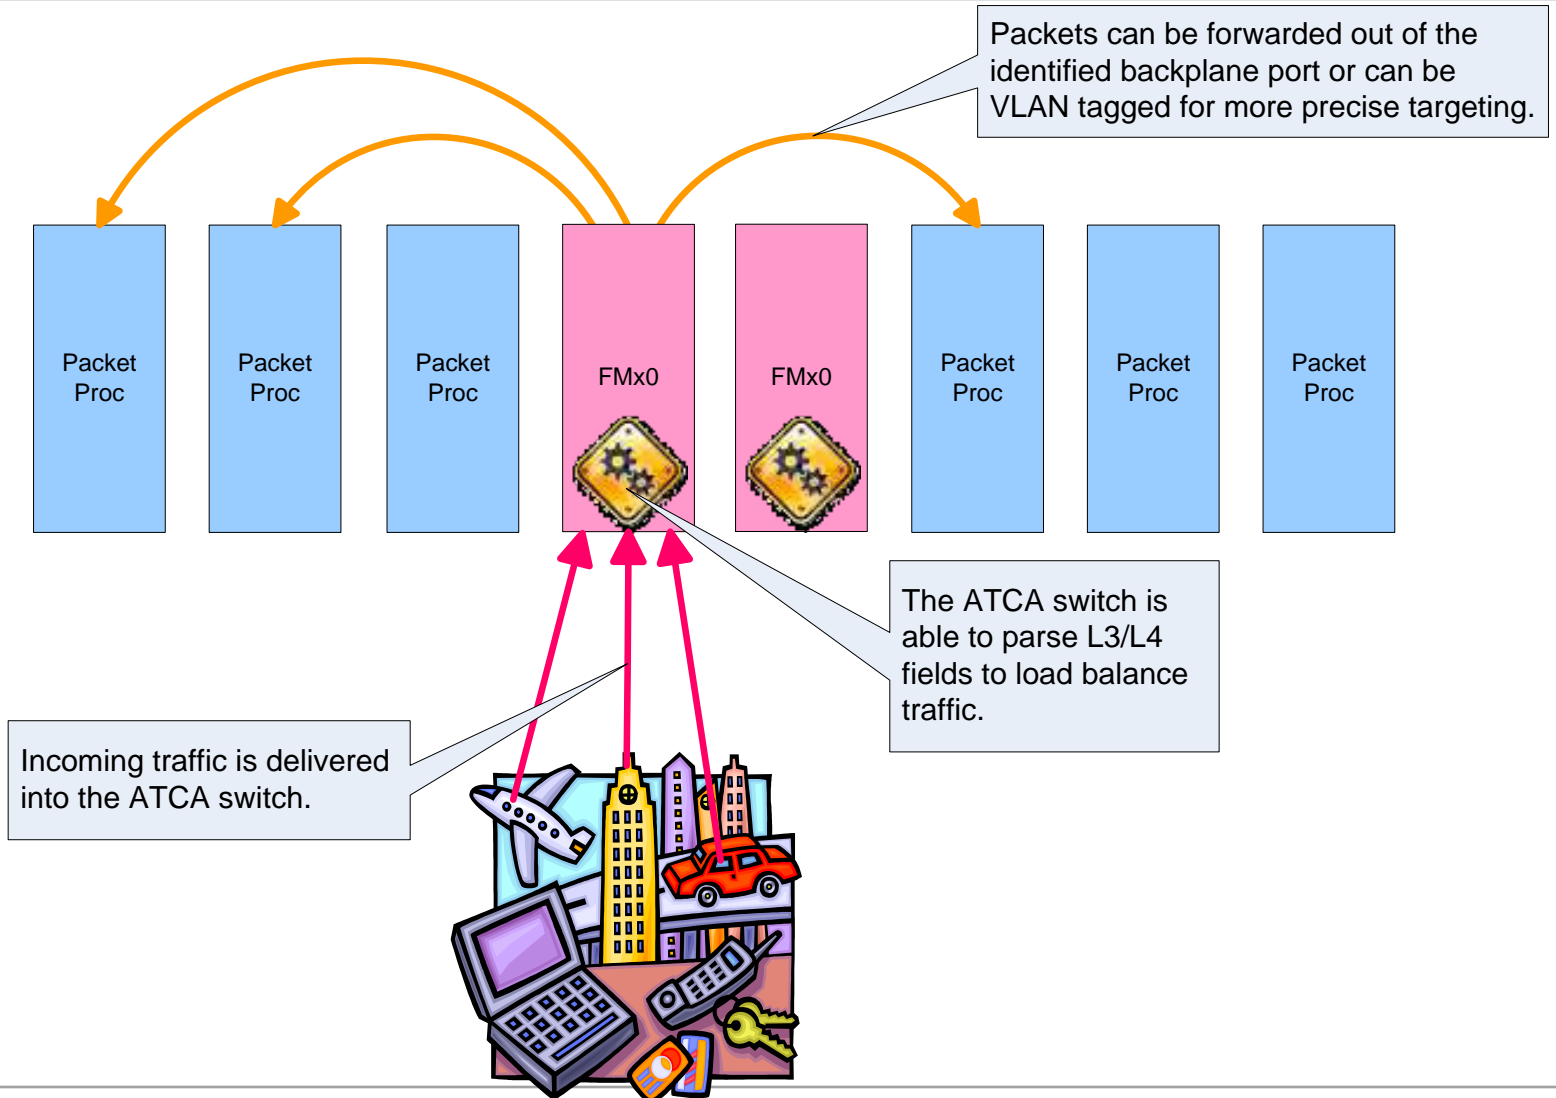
Packets can be forwarded out of the identified backplane port or can be VLAN tagged for more precise targeting.

Packet Proc

Packet Proc

Packet Proc

FMx0

FMx0

Packet Proc

Packet Proc

Packet Proc

The ATCA switch is able to parse L3/L4 fields to load balance traffic.

Incoming traffic is delivered into the ATCA switch.